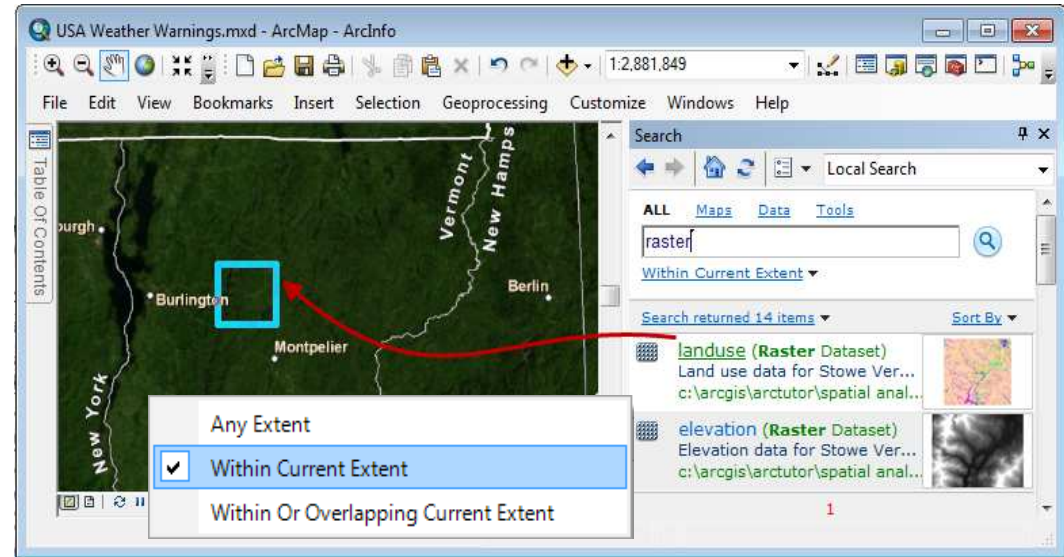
USA Weather Warnings.mxd - ArcMap - ArcInfo

1:2,881,849

File Edit View Bookmarks Insert Selection Geoprocessing Customize Windows Help

Table Of Contents

ourgh

Burlington

Montpelier

Vermont

New Hamps

Berlin

New York

Search

Local Search

ALL Maps Data Tools

raster

Within Current Extent

Search returned 14 items

Sort By

landuse (Raster Dataset)
Land use data for Stowe Ver...
c:\arcgis\arctutor\spatial anal...

elevation (Raster Dataset)
Elevation data for Stowe Ver...
c:\arcgis\arctutor\spatial anal...

1

Any Extent

Within Current Extent

Within Or Overlapping Current Extent